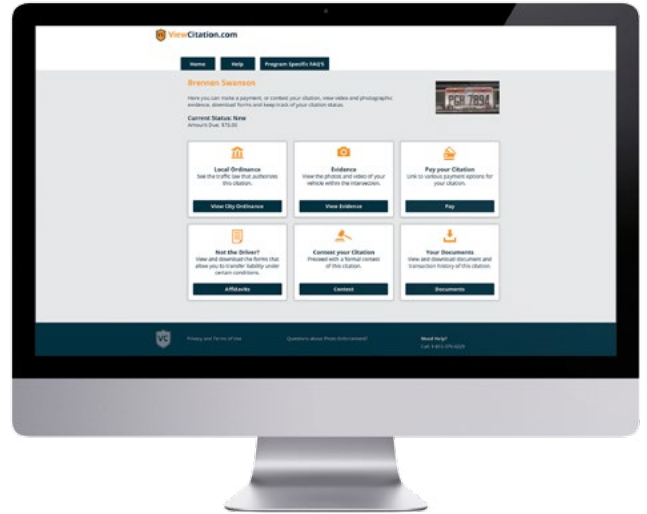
ViewCitation.com

Home | Help | Program Specific FAQ'S

Brennan Swanson

Here you can make a payment, or contest your citation, view video and photographic evidence, download forms and keep track of your citation status.

Current Status: New
Amount Due: $75.00

PCB 7894

Local Ordinance
See the traffic law that authorizes this citation.
View City Ordinance

Evidence
View the photos and video of your vehicle within the intersection.
View Evidence

Pay your Citation
Link to various payment options for your citation.
Pay

Not the Driver?
View and download the forms that allow you to transfer liability under certain conditions.
Affidavits

Contest your Citation
Proceed with a formal contest of this citation.
Contest

Your Documents
View and download document and transaction history of this citation.
Documents

VC

Privacy and Terms of Use

Questions about Photo Enforcement?

Need Help?
Call: 1-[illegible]